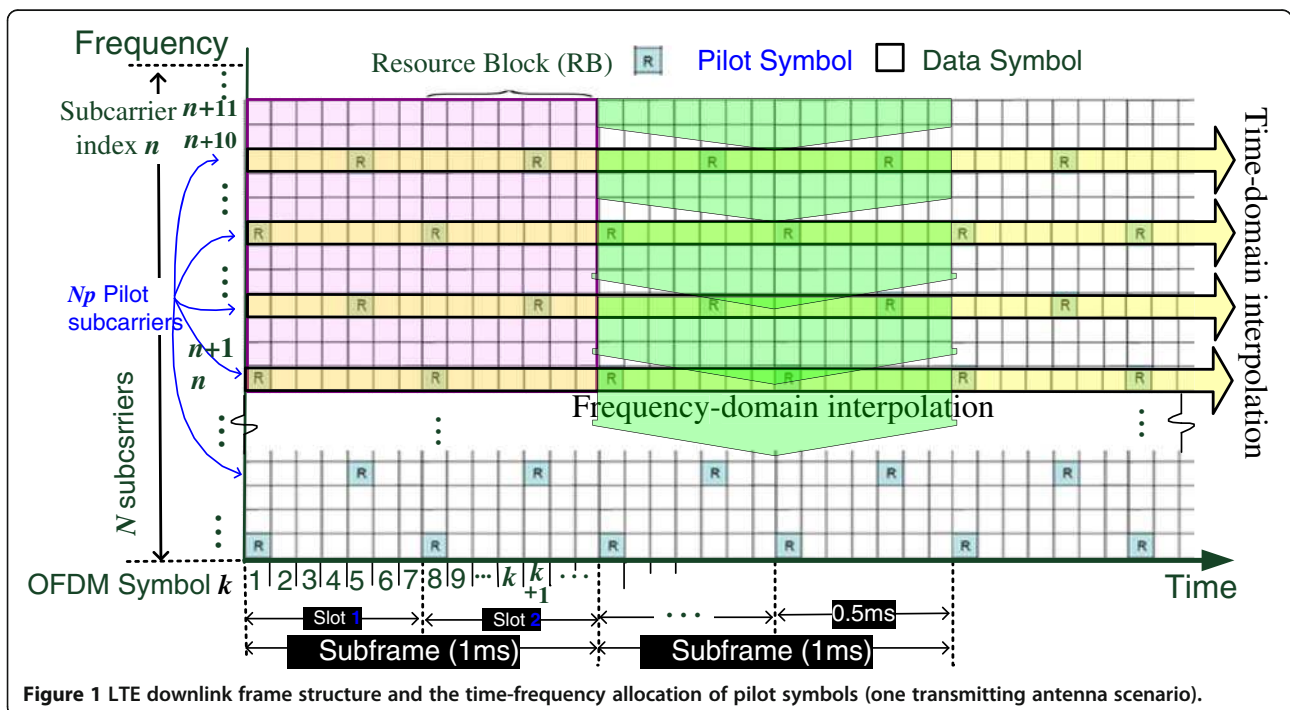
Frequency

Resource Block (RB) R Pilot Symbol Data Symbol

Subcarrier index $n$

$n$+11

$n$+10

$Np$ Pilot subcarriers

$n$+1

$n$

$N$ subcsriers

Time-domain interpolation

Frequency-domain interpolation

R R R R R R R R R R R R R R R R R R R R R R R R R R R R R R R R R R R R R R R R R R R R R R R R

OFDM Symbol $k$ 1 2 3 4 5 6 7 8 9 ··· $k$ $k$+1 ···

Time

Slot 1

Slot 2

···

0.5ms

Subframe (1ms)

Subframe (1ms)

Figure 1 LTE downlink frame structure and the time-frequency allocation of pilot symbols (one transmitting antenna scenario).